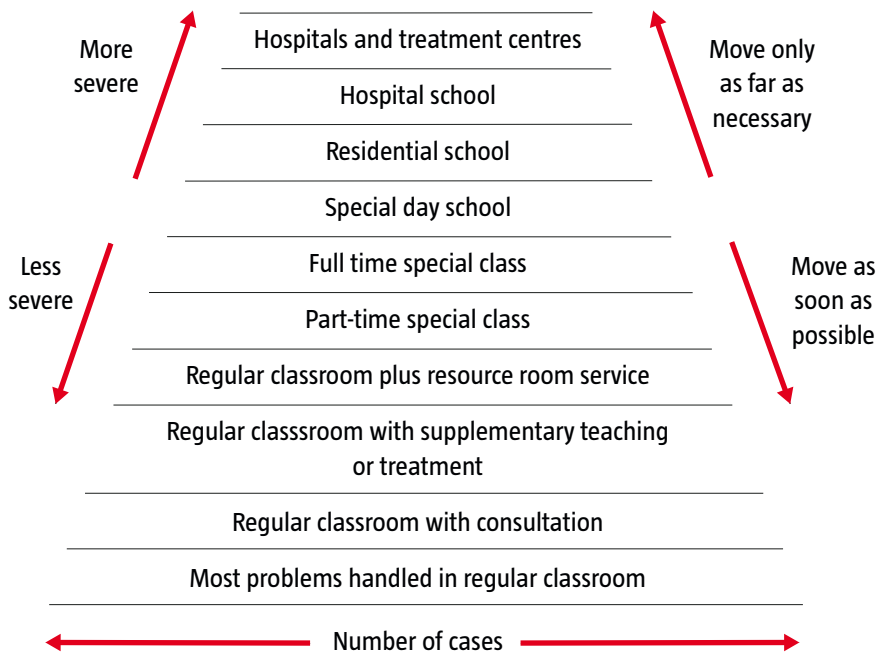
More severe

Less severe

Hospitals and treatment centres

Hospital school

Residential school

Special day school

Full time special class

Part-time special class

Regular classroom plus resource room service

Regular classsroom with supplementary teaching or treatment

Regular classroom with consultation

Most problems handled in regular classroom

Move only as far as necessary

Move as soon as possible

Number of cases